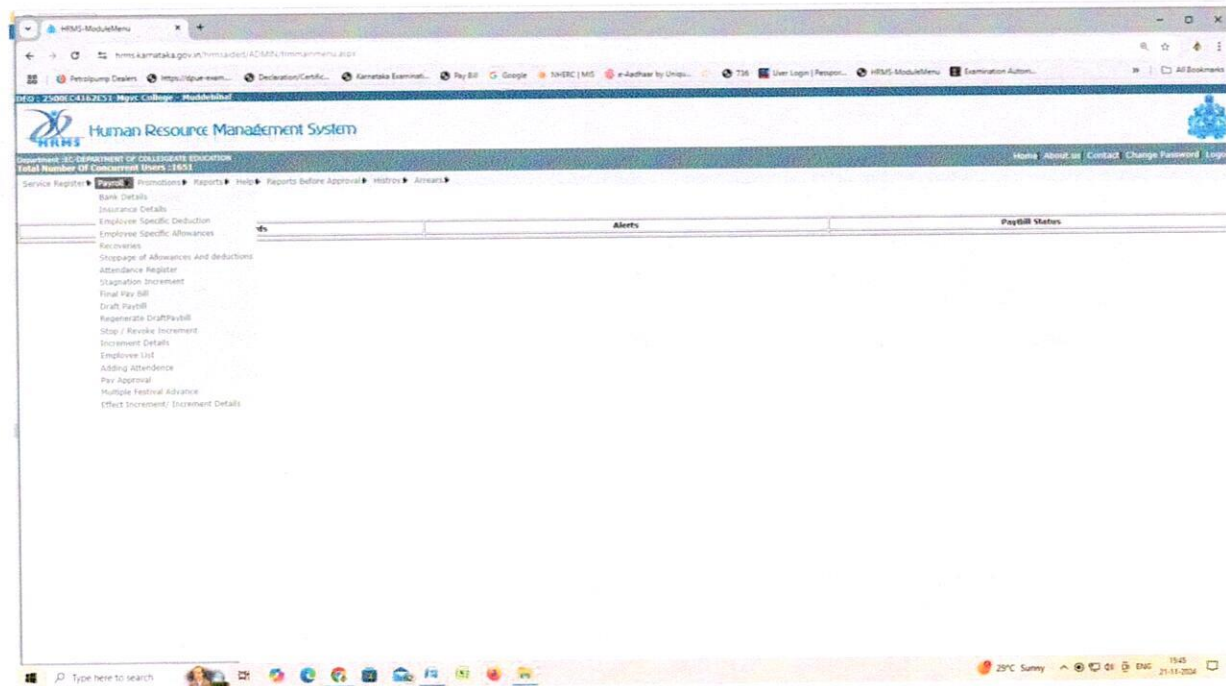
HRMS-ModuleMenu

hrms.karnataka.gov.in/hrmsaided/ADMIN/hrmmainmenu.aspx

Petrolpump Dealers https://dpue-exam... Declaration/Certific... Karnataka Examinati... Pay Bill Google NHERC | MIS e-Aadhaar by Uniqu... 736 User Login | Respon... HRMS-ModuleMenu Examination Autom... All Bookmarks

DEO : 2500CC4162ES1 Mgvc College - Muddebihal

HRMS Human Resource Management System

Department :EC-DEPARTMENT OF COLLEGIATE EDUCATION
Total Number Of Concurrent Users :1651

Home About us Contact Change Password Logout

Service Register ▸ Payroll ▸ Promotions ▸ Reports ▸ Help ▸ Reports Before Approval ▸ Histroy ▸ Arrears ▸

Bank Details
Insurance Details
Employee Specific Deduction
Employee Specific Allowances
Recoveries
Stoppage of Allowances And deductions
Attendance Register
Stagnation Increment
Final Pay Bill
Draft Paybill
Regenerate DraftPaybill
Stop / Revoke Increment
Increment Details
Employee List
Adding Attendence
Pay Approval
Multiple Festival Advance
Effect Increment/ Increment Details

| ds | Alerts | Paybill Status |
|---|---|---|

Type here to search

29°C Sunny ENG 15:45 21-11-2024